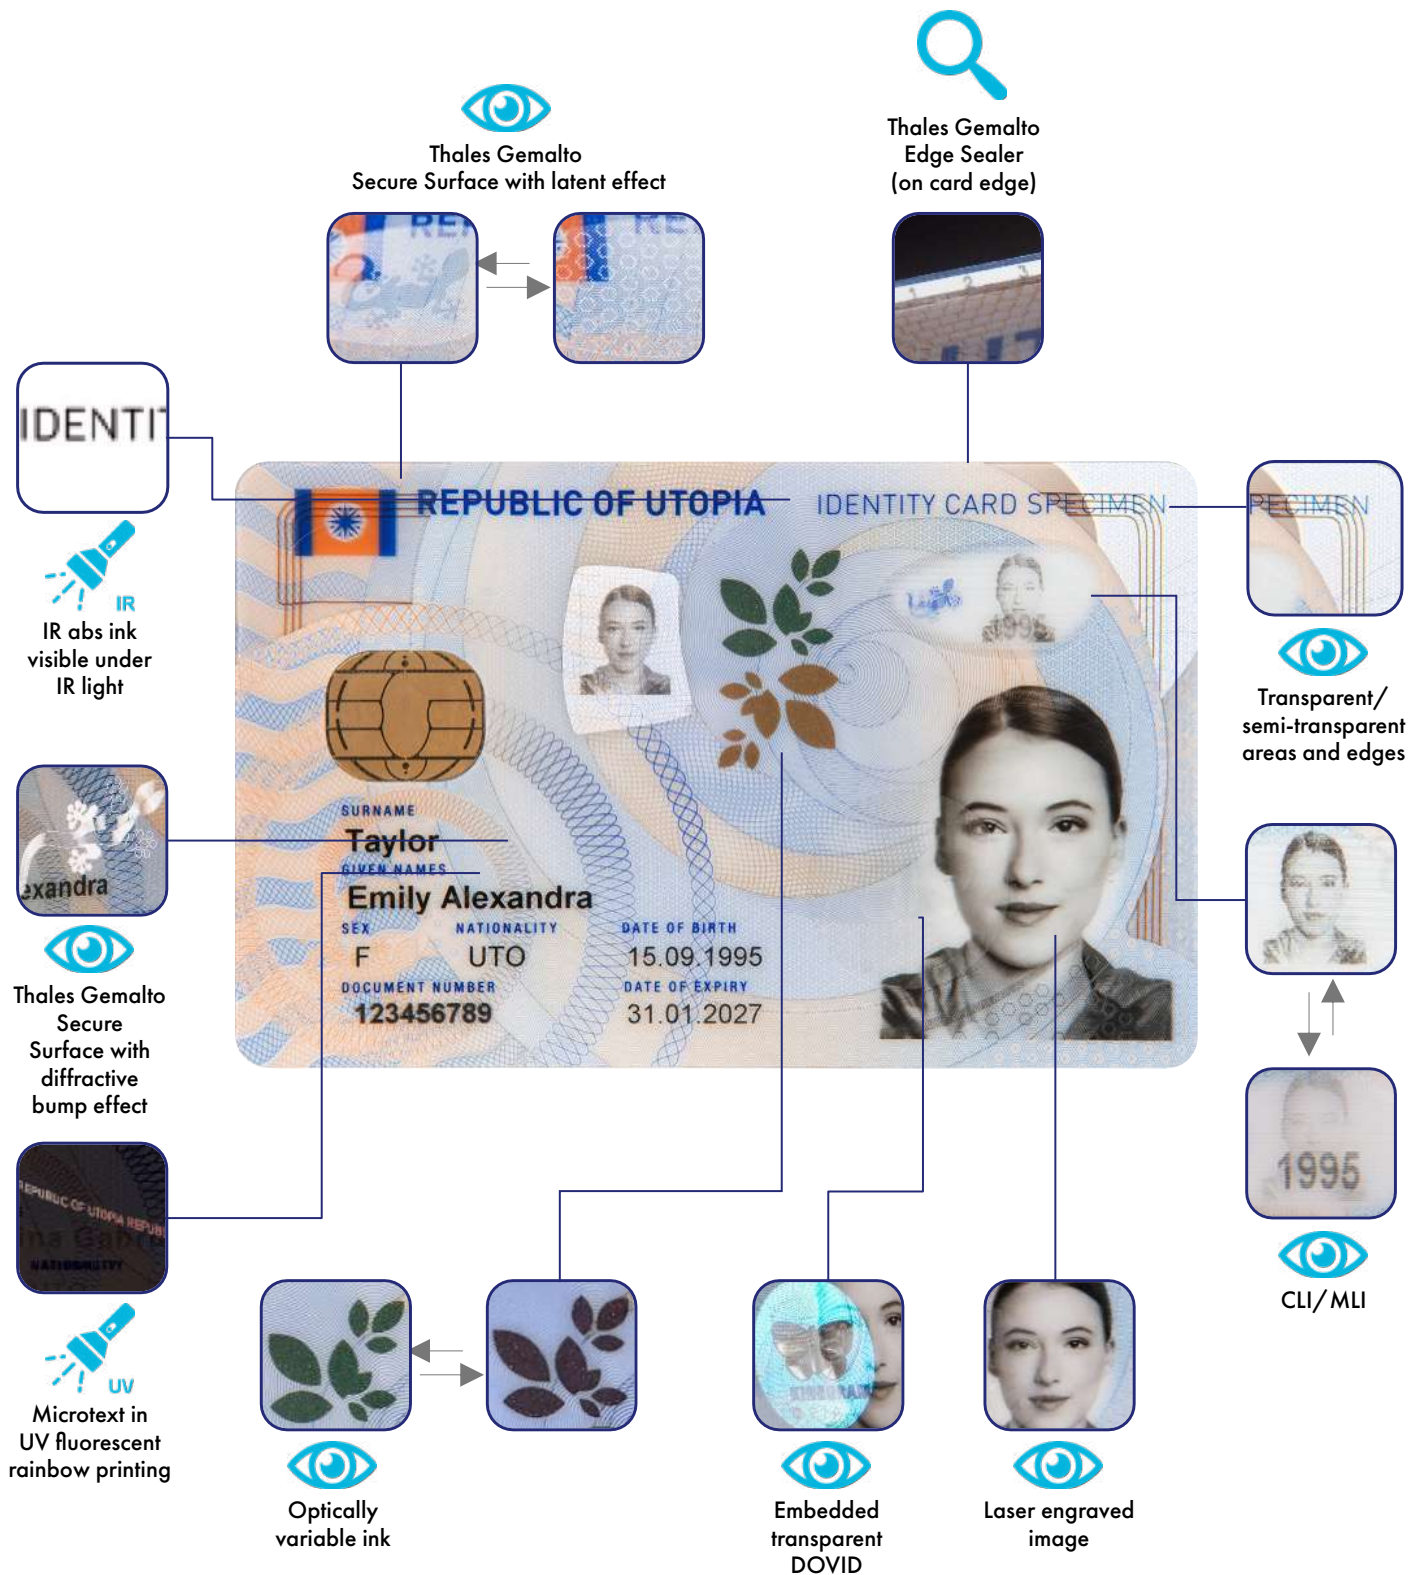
Thales Gemalto
Secure Surface with latent effect

Thales Gemalto
Edge Sealer
(on card edge)

IDENTI

IR

IR abs ink visible under IR light

REPUBLIC OF UTOPIA

IDENTITY CARD SPECIMEN

PECIMEN

Transparent/ semi-transparent areas and edges

SURNAME
Taylor
GIVEN NAMES
Emily Alexandra
SEX
F
NATIONALITY
UTO
DATE OF BIRTH
15.09.1995
DOCUMENT NUMBER
123456789
DATE OF EXPIRY
31.01.2027

exandra

Thales Gemalto Secure Surface with diffractive bump effect

1995

CLI/MLI

REPUBLIC OF UTOPIA REPUBL
NATIONALITY

UV

Microtext in UV fluorescent rainbow printing

Optically variable ink

Embedded transparent DOVID

Laser engraved image